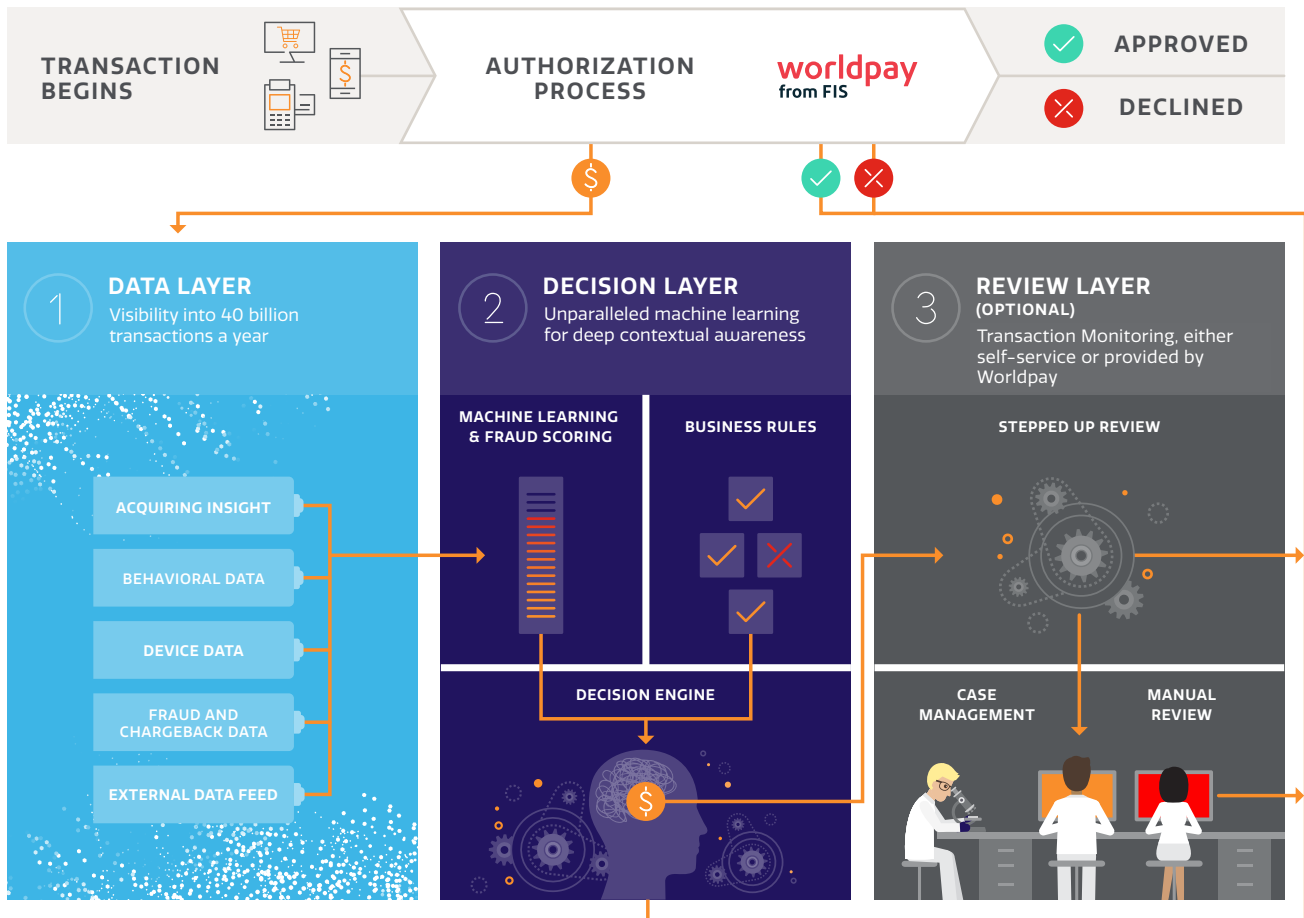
TRANSACTION BEGINS

AUTHORIZATION PROCESS

worldpay from FIS

APPROVED

DECLINED

1 DATA LAYER
Visibility into 40 billion transactions a year

ACQUIRING INSIGHT

BEHAVIORAL DATA

DEVICE DATA

FRAUD AND CHARGEBACK DATA

EXTERNAL DATA FEED

2 DECISION LAYER
Unparalleled machine learning for deep contextual awareness

MACHINE LEARNING & FRAUD SCORING

BUSINESS RULES

DECISION ENGINE

3 REVIEW LAYER (OPTIONAL)
Transaction Monitoring, either self-service or provided by Worldpay

STEPPED UP REVIEW

CASE MANAGEMENT

MANUAL REVIEW